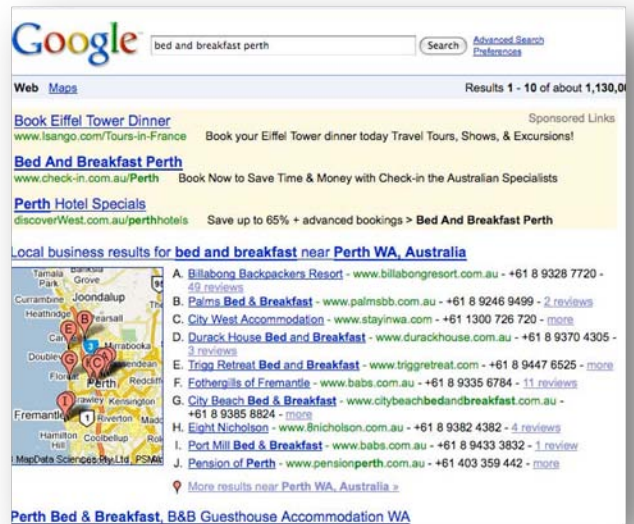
Google bed and breakfast perth Search Advanced Search Preferences

Web Maps Results 1 - 10 of about 1,130,0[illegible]

Book Eiffel Tower Dinner Sponsored Links
www.lsango.com/Tours-in-France Book your Eiffel Tower dinner today Travel Tours, Shows, & Excursions!

Bed And Breakfast Perth
www.check-in.com.au/Perth Book Now to Save Time & Money with Check-in the Australian Specialists

Perth Hotel Specials
discoverWest.com.au/perthhotels Save up to 65% + advanced bookings > Bed And Breakfast Perth

Local business results for bed and breakfast near Perth WA, Australia

Tamala Banksia Grove Currambine Joondalup Heathridge Kearsall Carine Mirrabooka Doubleview Floreat Perth Redcliffe Fremantle Kensington Riverton Hamilton Hill Coolbellup MapData Sciences Pty Ltd, PSMA

A. Billabong Backpackers Resort - www.billabongresort.com.au - +61 8 9328 7720 - 49 reviews
B. Palms Bed & Breakfast - www.palmsbb.com.au - +61 8 9246 9499 - 2 reviews
C. City West Accommodation - www.stayinwa.com - +61 1300 726 720 - more
D. Durack House Bed and Breakfast - www.durackhouse.com.au - +61 8 9370 4305 - 3 reviews
E. Trigg Retreat Bed and Breakfast - www.triggretreat.com - +61 8 9447 6525 - more
F. Fothergills of Fremantle - www.babs.com.au - +61 8 9335 6784 - 11 reviews
G. City Beach Bed & Breakfast - www.citybeachbedandbreakfast.com.au - +61 8 9385 8824 - more
H. Eight Nicholson - www.8nicholson.com.au - +61 8 9382 4382 - 4 reviews
I. Port Mill Bed & Breakfast - www.babs.com.au - +61 8 9433 3832 - 1 review
J. Pension of Perth - www.pensionperth.com.au - +61 403 359 442 - more

More results near Perth WA, Australia »

Perth Bed & Breakfast, B&B Guesthouse Accommodation WA